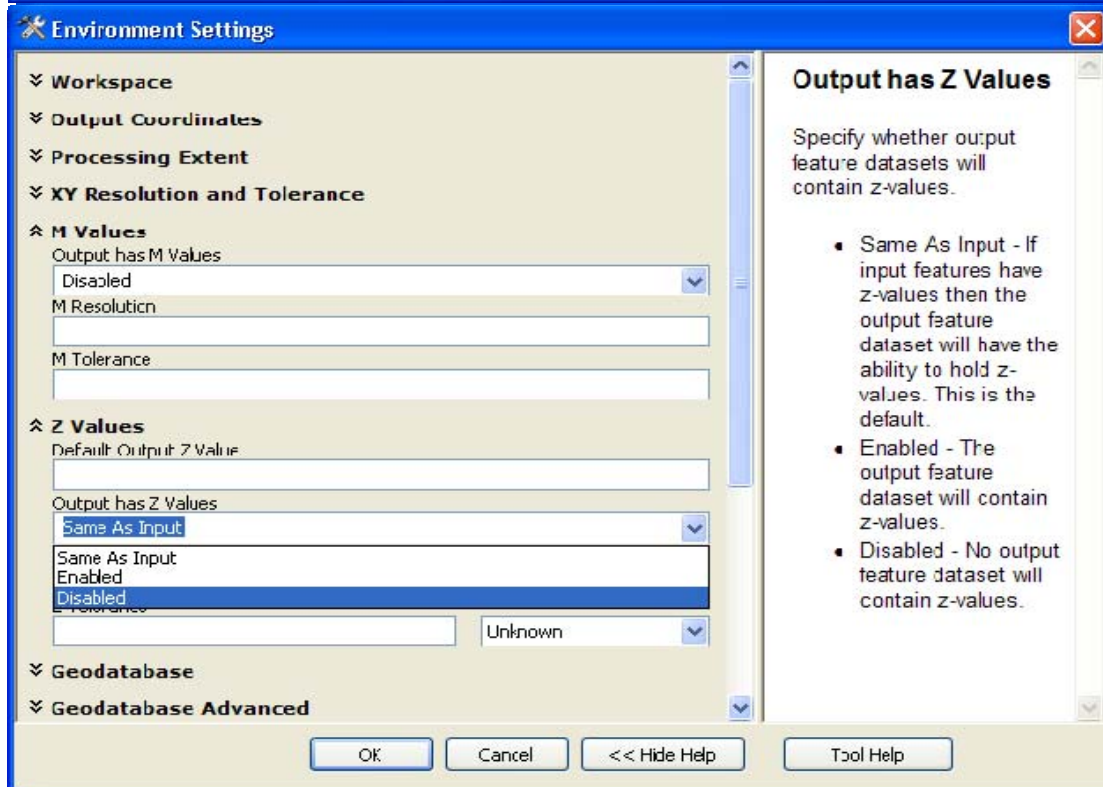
Environment Settings

Workspace

Output Coordinates

Processing Extent

XY Resolution and Tolerance

M Values

Output has M Values

Disabled

M Resolution

M Tolerance

Z Values

Default Output Z Value

Output has Z Values

Same As Input

Same As Input
Enabled
Disabled

Z Tolerance

Unknown

Geodatabase

Geodatabase Advanced

Output has Z Values

Specify whether output feature datasets will contain z-values.

- Same As Input - If input features have z-values then the output feature dataset will have the ability to hold z-values. This is the default.
- Enabled - The output feature dataset will contain z-values.
- Disabled - No output feature dataset will contain z-values.

OK
Cancel
<< Hide Help
Tool Help